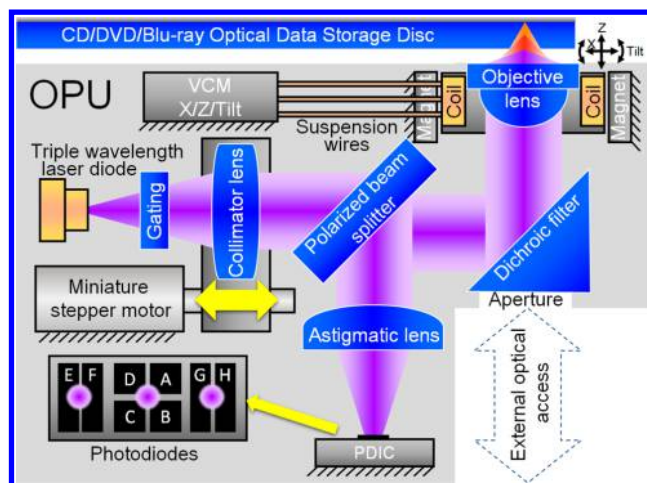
CD/DVD/Blu-ray Optical Data Storage Disc

Z

X

Tilt

OPU

VCM X/Z/Tilt

Magnet

Coil

Objective lens

Coil

Magnet

Suspension wires

Triple wavelength laser diode

Gating

Collimator lens

Polarized beam splitter

Dichroic filter

Miniature stepper motor

Aperture

Astigmatic lens

E F

D A

C B

G H

External optical access

Photodiodes

PDIC